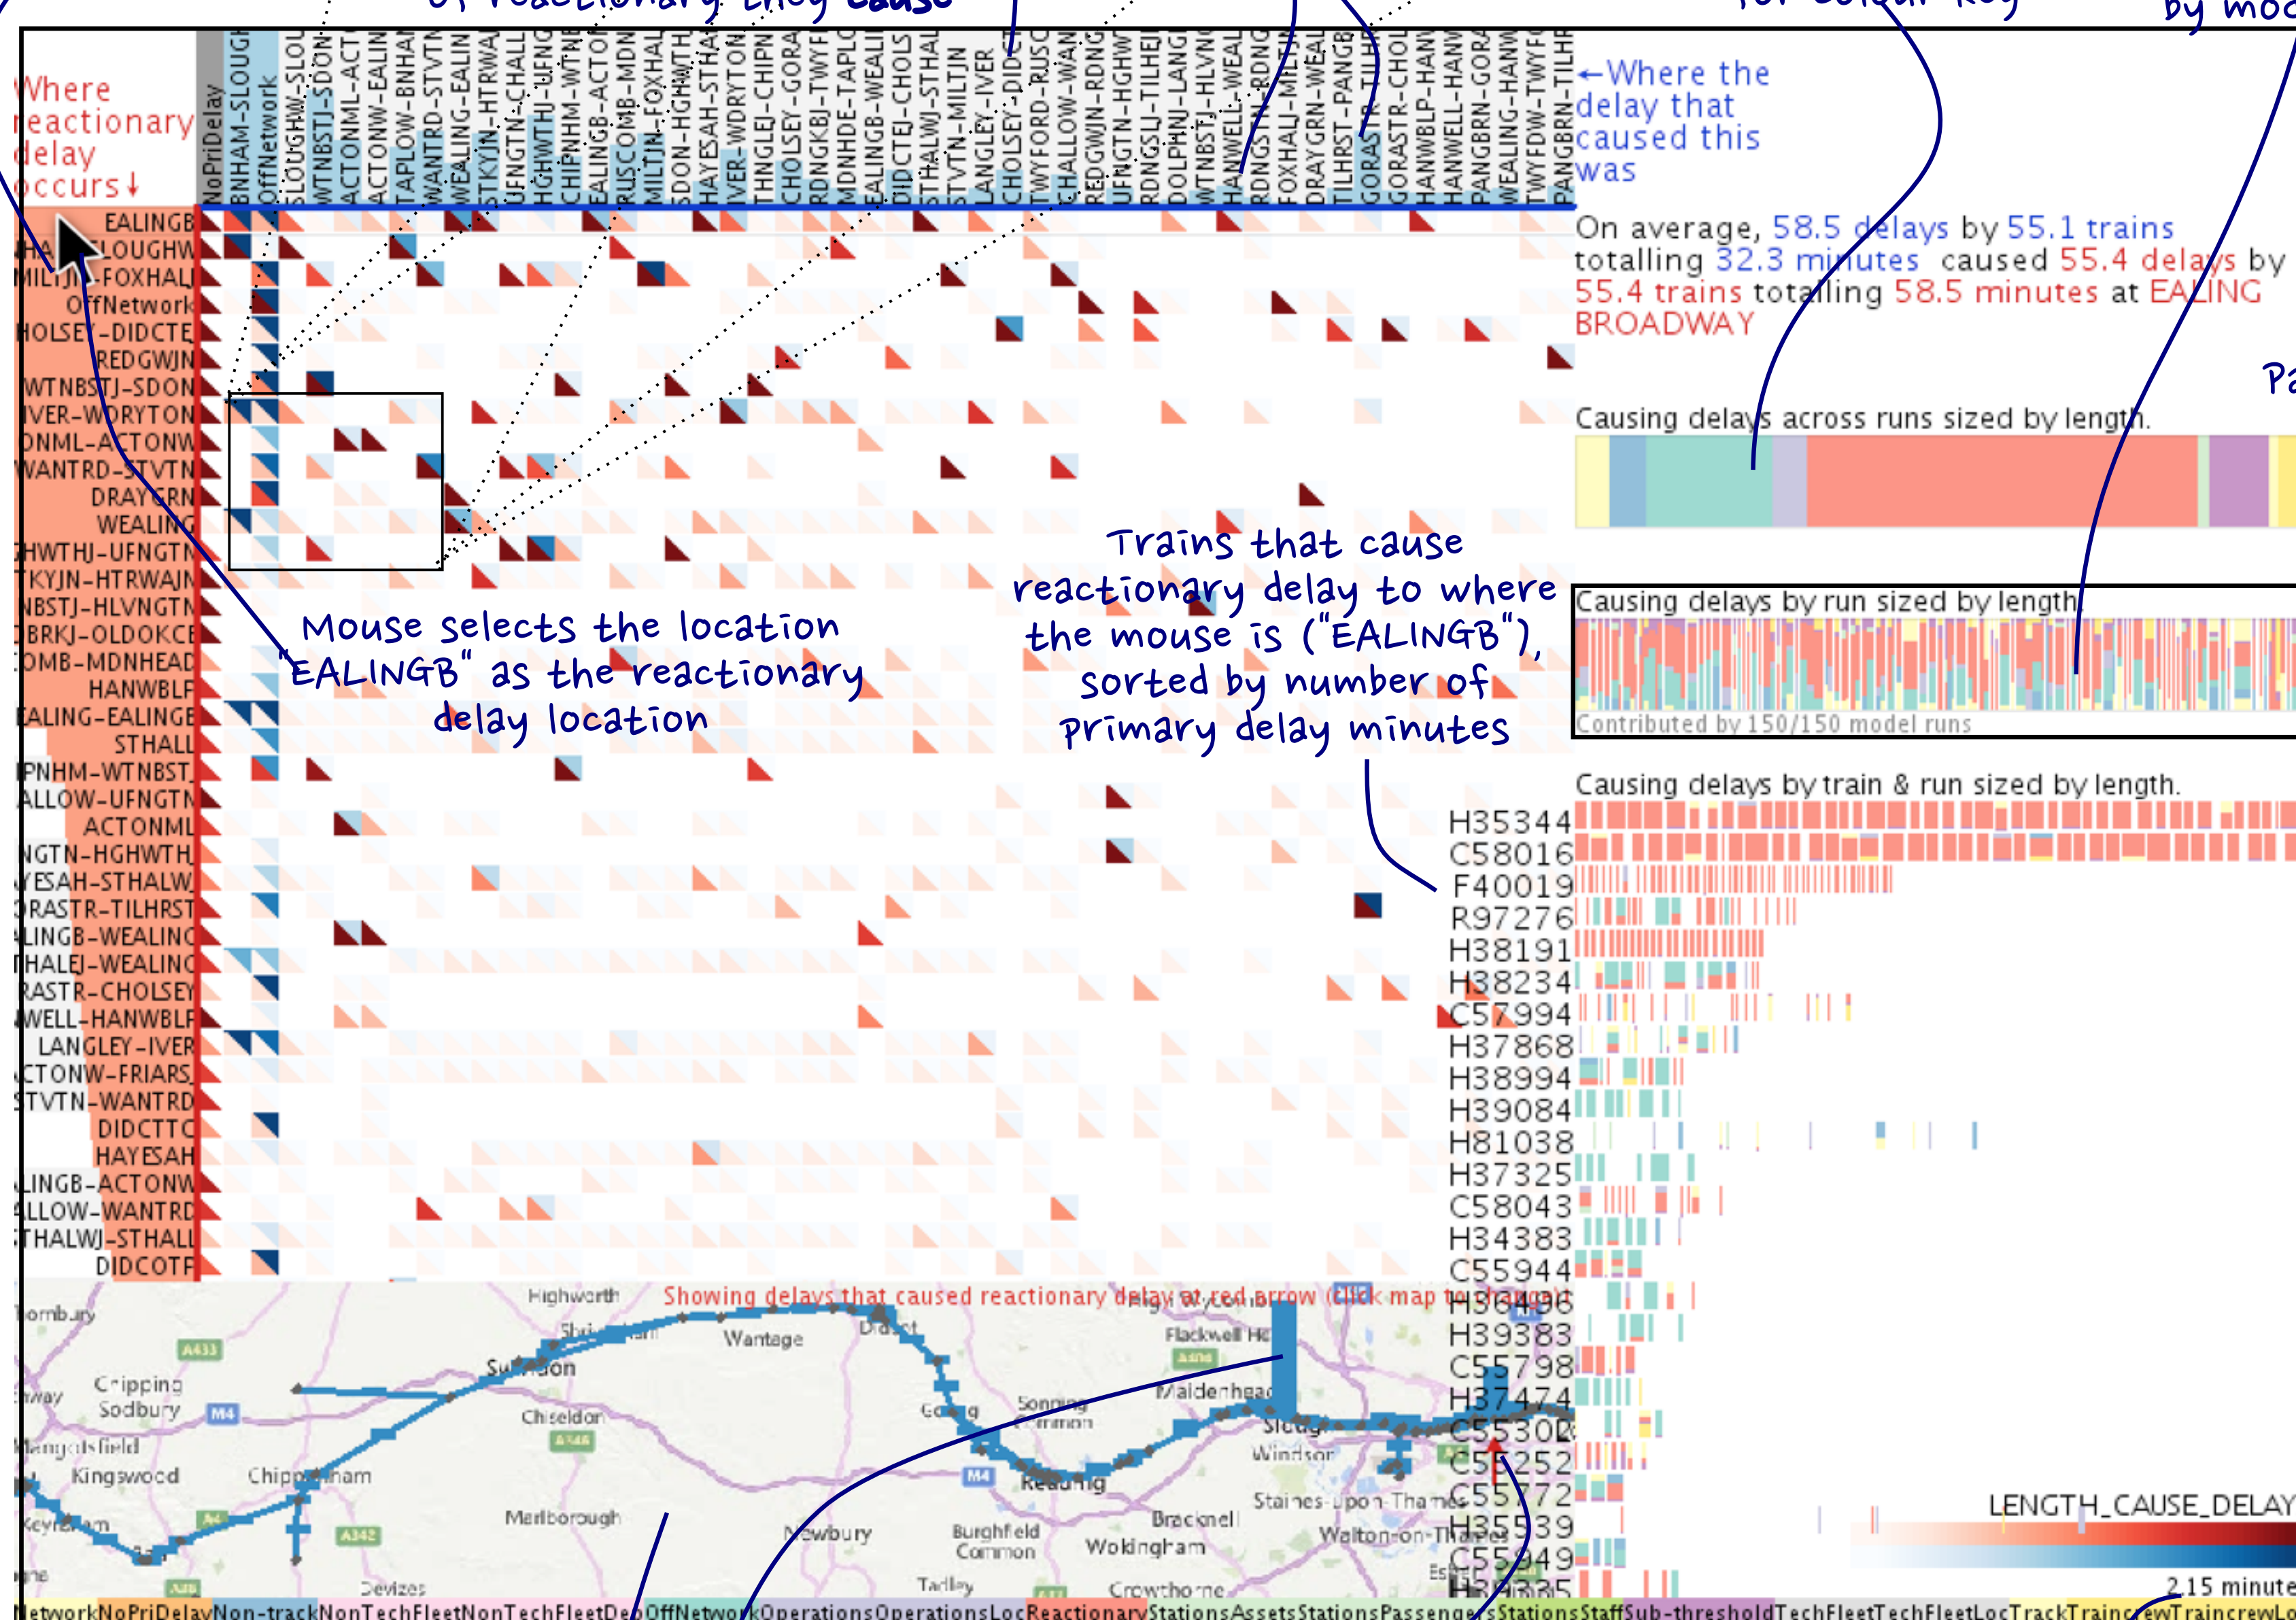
of reactionary they cause

for colour key

by mod

Where reactionary delay occurs↓

NoPriDelay
BNHAM-SLOUGH
OffNetwork
SLOUGHW-SLOU
WTNBSTJ-SDON
ACTONML-ACTO
ACTONW-EALIN
TAPLOW-BNHAM
WANTRD-STVTN
WEALING-EALIN
STKYJN-HTRWAJ
UFNGTN-CHALL
HGHWTHJ-UFNG
CHIPNHM-WTNB
EALINGB-ACTO
RUSCOMB-MDN
MILTJN-FOXHAL
SDON-HGHWTH
HAYESAH-STHA
IVER-WDRYTON
THNGLEJ-CHIPN
CHOLSEY-GORA
RDNGKBJ-TWYF
MDNHDE-TAPLO
EALINGB-WEALI
DIDCTEJ-CHOLS
STHALWJ-STHAL
STVTN-MILTJN
LANGLEY-IVER
CHOLSEY-DIDC
TWYFORD-RUSC
CHALLOW-WAN
REDGWJN-RDNG
UFNGTN-HGHW
RDNGSIJ-TILHEJ
DOLPHNJ-LANG
WTNBSTJ-HLVNG
HANWELL-WEAL
RDNGSTN-RDNG
FOXHALJ-MILTJN
DRAYGRN-WEAL
TILHRST-PANGB
GORASTR-TILH
GORASTR-CHOL
HANWBLP-HANW
HANWELL-HANW
PANGBRN-GORA
WEALING-HANW
TWYFDW-TWYF
PANGBRN-TILHR

←Where the delay that caused this was

EALINGB
HA SLOUGHW
MILTJN-FOXHAL
OffNetwork
HOLSEY-DIDCTE
REDGWJN
WTNBSTJ-SDON
IVER-WDRYTON
ONML-ACTONW
WANTRD-STVTN
DRAYGRN
WEALING
HWTHJ-UFNGTN
TKYJN-HTRWAJN
NBSTJ-HLVNGTN
BRKJ-OLDOKCE
OMB-MDNHEAD
HANWBLP
ALING-EALINGB
STHALL
PNHM-WTNBST
ALLOW-UFNGTN
ACTONML
NGTN-HGHWTH
YESAH-STHALW
RASTR-TILHRST
LINGB-WEALING
THALEJ-WEALING
RASTR-CHOLSEY
WELL-HANWBLP
LANGLEY-IVER
CTONW-FRIARS
STVTN-WANTRD
DIDCTTC
HAYESAH
LINGB-ACTONW
ALLOW-WANTRD
THALWJ-STHALL
DIDCOTF

On average, 58.5 delays by 55.1 trains totalling 32.3 minutes caused 55.4 delays by 55.4 trains totalling 58.5 minutes at EALING BROADWAY

Pa

Causing delays across runs sized by length.

Trains that cause reactionary delay to where the mouse is ("EALINGB"), sorted by number of primary delay minutes

Causing delays by run sized by length.
Contributed by 150/150 model runs

Mouse selects the location "EALINGB" as the reactionary delay location

Causing delays by train & run sized by length.

H35344
C58016
F40019
R97276
H38191
H38234
C57994
H37868
H38994
H39084
H81038
H37325
C58043
H34383
C55944
H36486
H39383
C55798
H37474
C55302
C55252
C55772
H35539
C55949
H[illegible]

Showing delays that caused reactionary delay at red arrow (Click map to change it)

Highworth
Wantage
Didcot
Swindon
Cripping Sodbury
Chiseldon
Goring
Sonning Common
Maidenhead
Slough
Windsor
Kingswood
Chippenham
Reading
Marlborough
Newbury
Burghfield Common
Wokingham
Bracknell
Staines-upon-Thames
Walton-on-Thames
Devizes
Tadley
Crowthorne
Keynsham
Flackwell He
A433
M4
A346
A4
A342
A338

LENGTH_CAUSE_DELAY
2.15 minute

NetworkNoPriDelayNon-trackNonTechFleetNonTechFleetDepOffNetworkOperationsOperationsLocReactionaryStationsAssetsStationsPassengersStationsStaffSub-thresholdTechFleetTechFleetLocTrackTraincrewTraincrewL